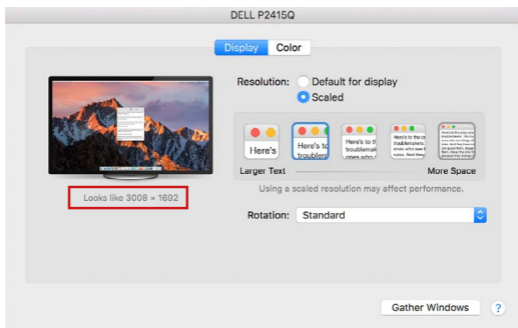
DELL P2415Q

Display Color

Resolution: Default for display
Scaled

Here's
Here's to troublem
Here's to th troublemak ones who
Here's to the troublemakers
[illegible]

Larger Text More Space

Using a scaled resolution may affect performance.

Looks like 3008 × 1692

Rotation: Standard

Gather Windows

?